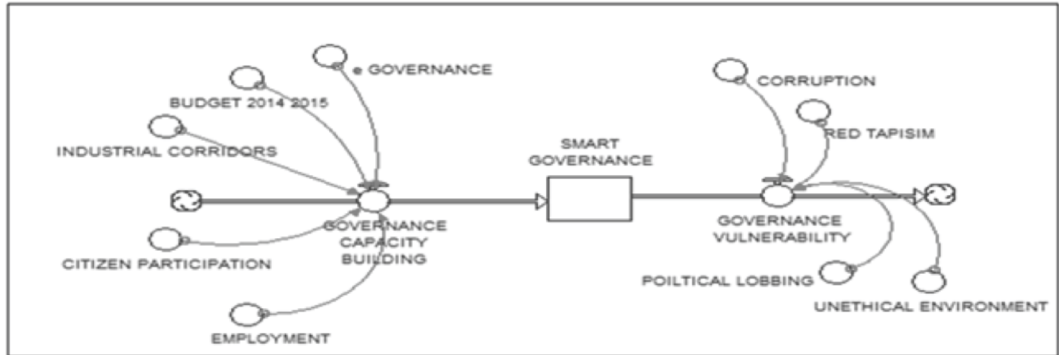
e GOVERNANCE

BUDGET 2014 2015

INDUSTRIAL CORRIDORS

CITIZEN PARTICIPATION

EMPLOYMENT

GOVERNANCE CAPACITY BUILDING

SMART GOVERNANCE

CORRUPTION

RED TAPISIM

GOVERNANCE VULNERABILITY

POILTICAL LOBBING

UNETHICAL ENVIRONMENT